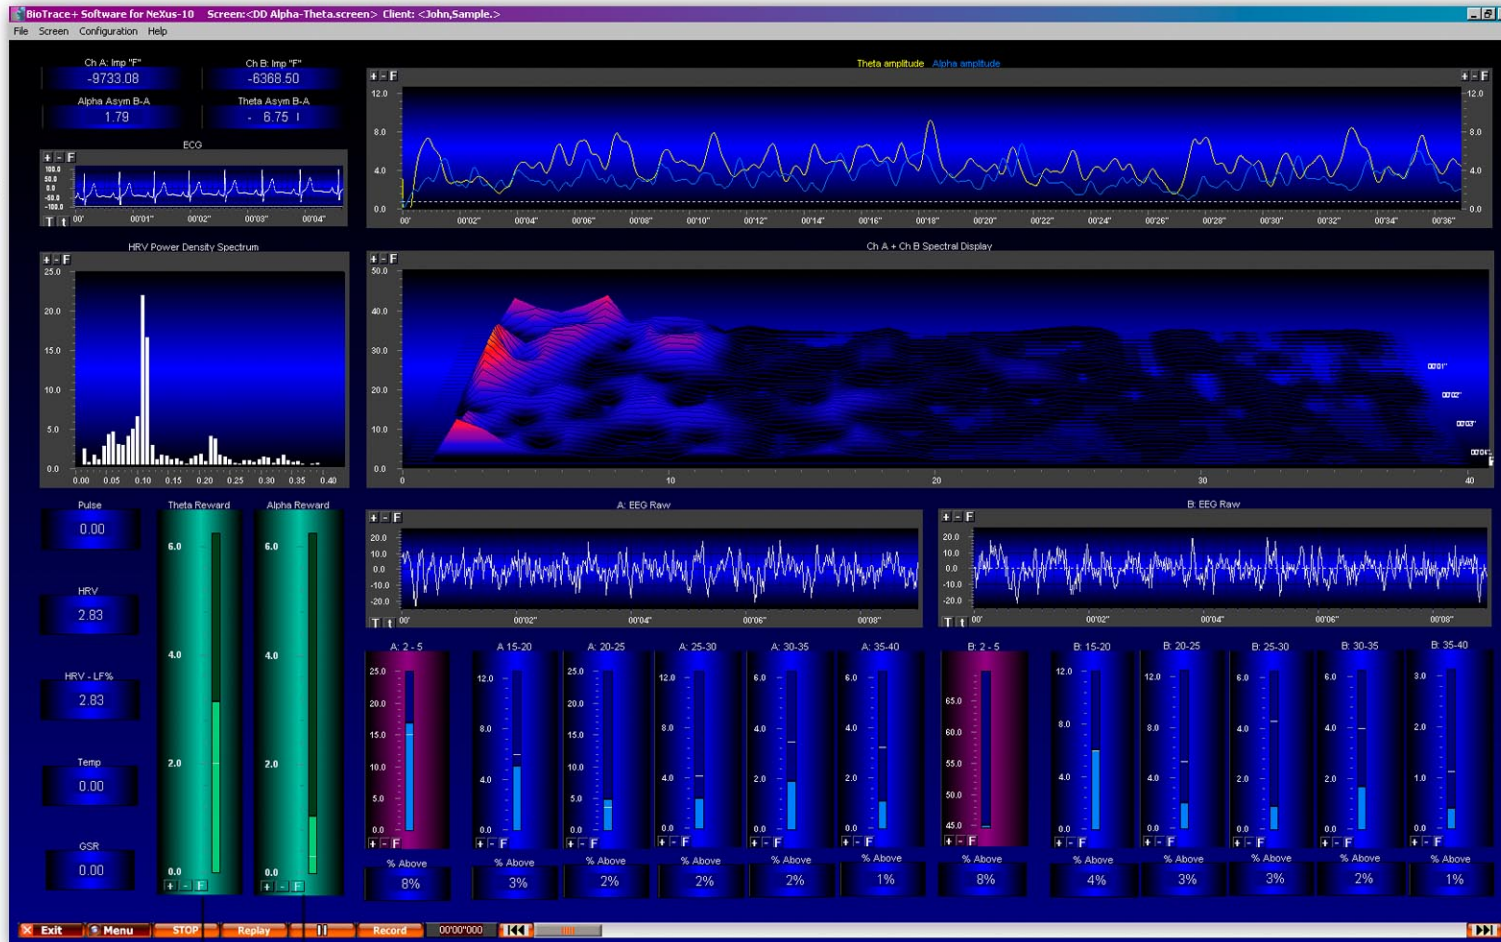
BioTrace+ Software for NeXus-10 Screen:<DD Alpha-Theta.screen> Client: <John,Sample.>

File Screen Configuration Help

Ch A: Imp "F"
-9733.08

Ch B: Imp "F"
-6368.50

Alpha Asym B-A
1.79

Theta Asym B-A
- 6.75

ECG
100.0 50.0 0.0 -50.0 -100.0
00' 00'01" 00'02" 00'03" 00'04"

Theta amplitude Alpha amplitude
12.0 8.0 4.0 0.0
00' 00'02" 00'04" 00'06" 00'08" 00'10" 00'12" 00'14" 00'16" 00'18" 00'20" 00'22" 00'24" 00'26" 00'28" 00'30" 00'32" 00'34" 00'36"

HRV Power Density Spectrum
25.0 20.0 15.0 10.0 5.0 0.0
0.00 0.05 0.10 0.15 0.20 0.25 0.30 0.35 0.40

Ch A + Ch B Spectral Display
50.0 40.0 30.0 20.0 10.0 0.0
0 10 20 30 40
00'01" 00'02" 00'03" 00'04"

Pulse
0.00

HRV
2.83

HRV - LF%
2.83

Temp
0.00

GSR
0.00

Theta Reward
6.0 4.0 2.0 0.0

Alpha Reward
6.0 4.0 2.0 0.0

A: EEG Raw
20.0 10.0 0.0 -10.0 -20.0
00' 00'02" 00'04" 00'06" 00'08"

B: EEG Raw
20.0 10.0 0.0 -10.0 -20.0
00' 00'02" 00'04" 00'06" 00'08"

A: 2 - 5 | % Above 8%
A 15-20 | % Above 3%
A: 20-25 | % Above 2%
A: 25-30 | % Above 2%
A: 30-35 | % Above 2%
A: 35-40 | % Above 1%
B: 2 - 5 | % Above 8%
B: 15-20 | % Above 4%
B: 20-25 | % Above 3%
B: 25-30 | % Above 3%
B: 30-35 | % Above 2%
B: 35-40 | % Above 1%

Exit Menu STOP Replay Record 00'00"000